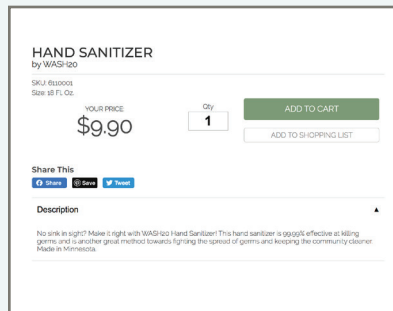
HAND SANITIZER
by WASH20

SKU: 6110001
Size: 18 Fl. Oz.

YOUR PRICE:
$9.90

Qty
1

ADD TO CART

ADD TO SHOPPING LIST

Share This
Share Save Tweet

Description

No sink in sight? Make it right with WASH20 Hand Sanitizer! This hand sanitizer is 99.99% effective at killing germs and is another great method towards fighting the spread of germs and keeping the community cleaner. Made in Minnesota.